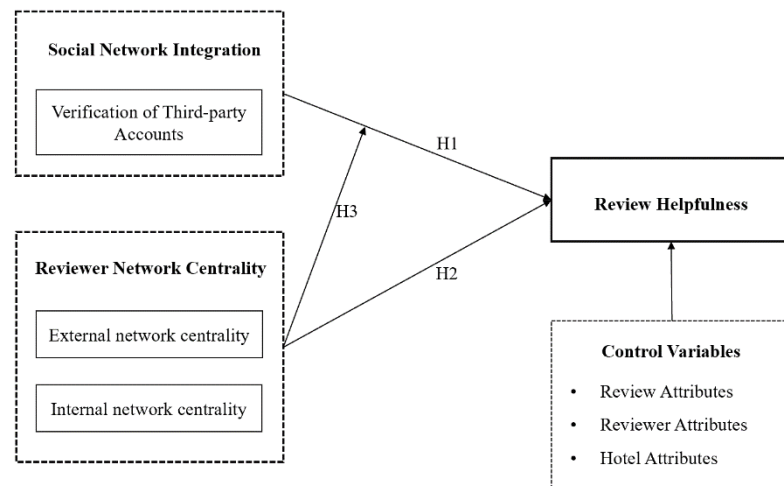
Social Network Integration

Verification of Third-party Accounts

H1

H3

Review Helpfulness

Reviewer Network Centrality

H2

External network centrality

Internal network centrality

Control Variables

• Review Attributes
• Reviewer Attributes
• Hotel Attributes